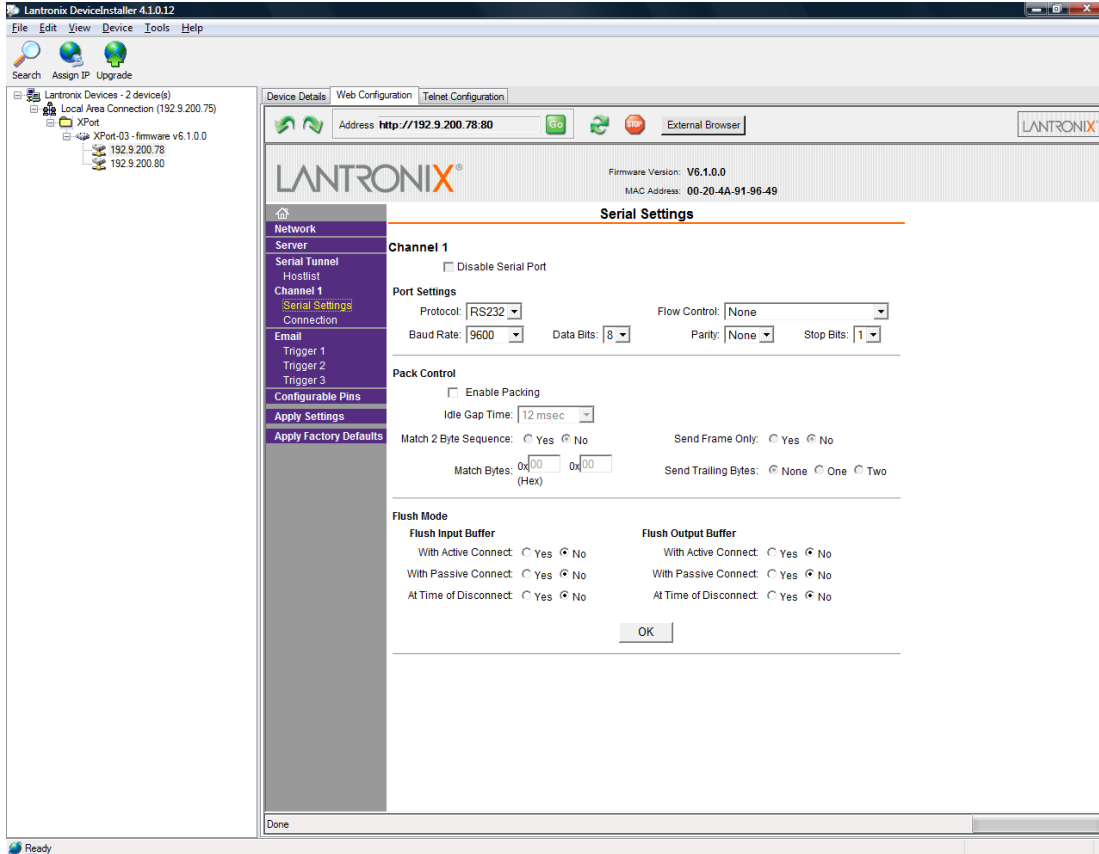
Lantronix DeviceInstaller 4.1.0.12

File Edit View Device Tools Help

Search Assign IP Upgrade

Lantronix Devices - 2 device(s)
Local Area Connection (192.9.200.75)
XPort
XPort-03 - firmware v6.1.0.0
192.9.200.78
192.9.200.80

Device Details Web Configuration Telnet Configuration

Address http://192.9.200.78:80 Go STOP External Browser LANTRONIX

LANTRONIX

Firmware Version: V6.1.0.0
MAC Address: 00-20-4A-91-96-49

Network
Server
Serial Tunnel
Hostlist
Channel 1
Serial Settings
Connection
Email
Trigger 1
Trigger 2
Trigger 3
Configurable Pins
Apply Settings
Apply Factory Defaults

Serial Settings

Channel 1
Disable Serial Port

Port Settings
Protocol: RS232 Flow Control: None
Baud Rate: 9600 Data Bits: 8 Parity: None Stop Bits: 1

Pack Control
Enable Packing
Idle Gap Time: 12 msec
Match 2 Byte Sequence: Yes No Send Frame Only: Yes No
Match Bytes: 0x 00 0x 00 (Hex) Send Trailing Bytes: None One Two

Flush Mode
Flush Input Buffer
With Active Connect: Yes No
With Passive Connect: Yes No
At Time of Disconnect: Yes No
Flush Output Buffer
With Active Connect: Yes No
With Passive Connect: Yes No
At Time of Disconnect: Yes No

OK

Done

Ready